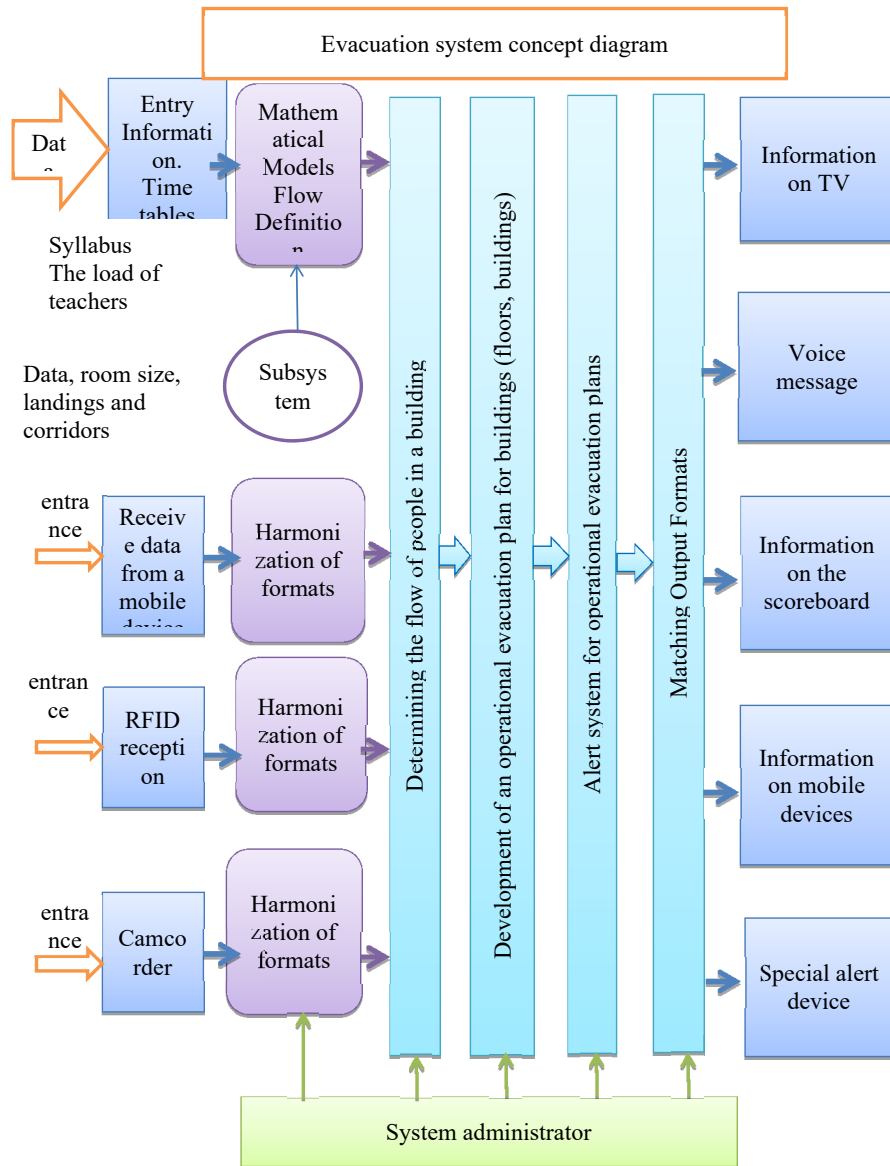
Evacuation system concept diagram

Dat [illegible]

Entry Information. Time tables

Mathematical Models Flow Definition

Syllabus
The load of teachers

Subsystem

Data, room size, landings and corridors

entrance

Receive data from a mobile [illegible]

Harmonization of formats

entrance

RFID reception

Harmonization of formats

entrance

Camcorder

Harmonization of formats

Determining the flow of people in a building

Development of an operational evacuation plan for buildings (floors, buildings)

Alert system for operational evacuation plans

Matching Output Formats

Information on TV

Voice message

Information on the scoreboard

Information on mobile devices

Special alert device

System administrator